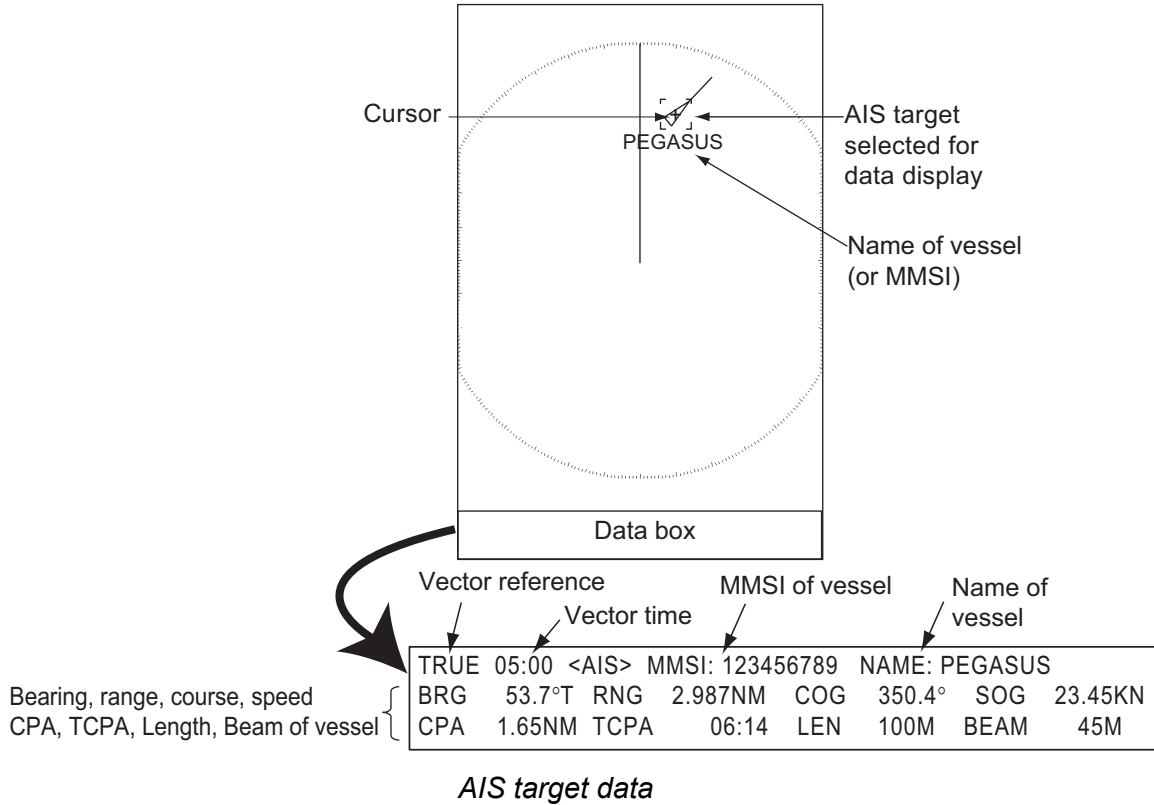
Cursor

AIS target selected for data display

PEGASUS

Name of vessel (or MMSI)

Data box

Vector reference

Vector time

MMSI of vessel

Name of vessel

TRUE 05:00 <AIS> MMSI: 123456789 NAME: PEGASUS
BRG 53.7°T RNG 2.987NM COG 350.4° SOG 23.45KN
CPA 1.65NM TCPA 06:14 LEN 100M BEAM 45M

Bearing, range, course, speed
CPA, TCPA, Length, Beam of vessel

AIS target data